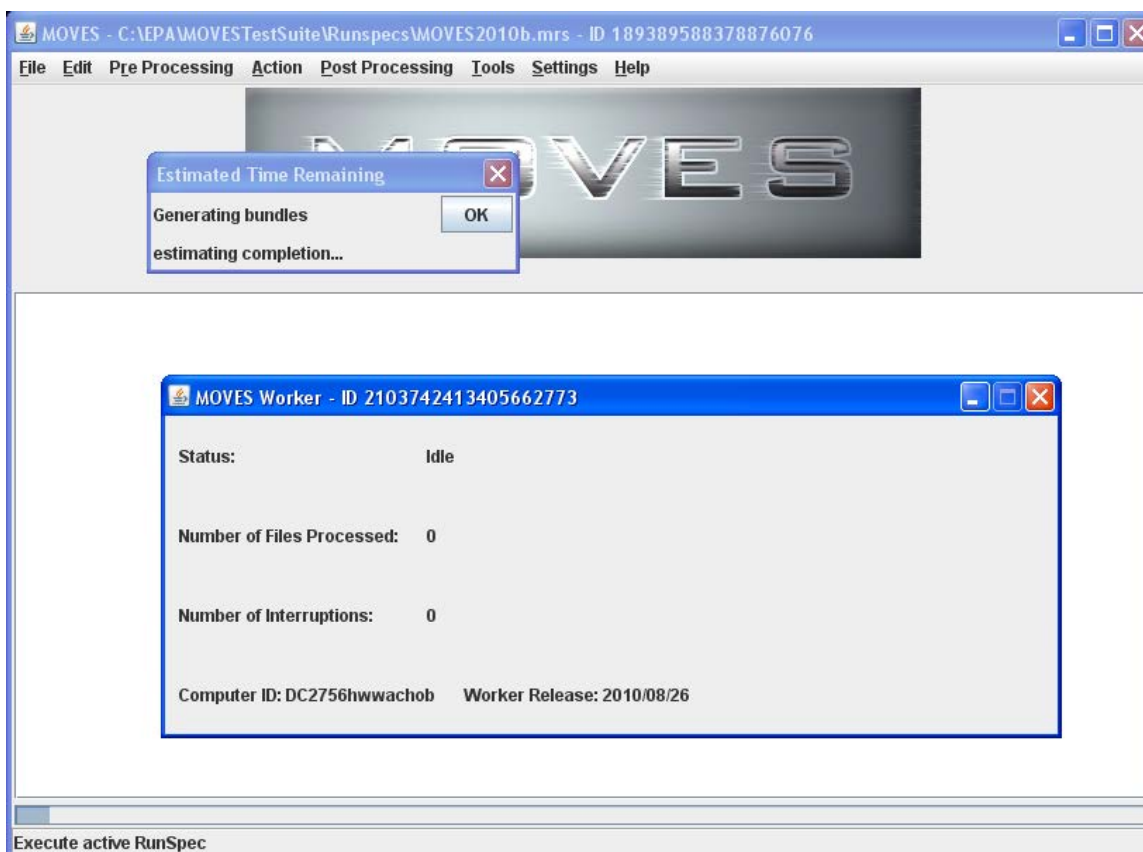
MOVES - C:\EPA\MOVESTestSuite\Runspecs\MOVES2010b.mrs - ID 189389588378876076

File Edit Pre Processing Action Post Processing Tools Settings Help

MOVES

Estimated Time Remaining

Generating bundles

OK

estimating completion...

MOVES Worker - ID 2103742413405662773

Status: Idle

Number of Files Processed: 0

Number of Interruptions: 0

Computer ID: DC2756hwwachob Worker Release: 2010/08/26

Execute active RunSpec